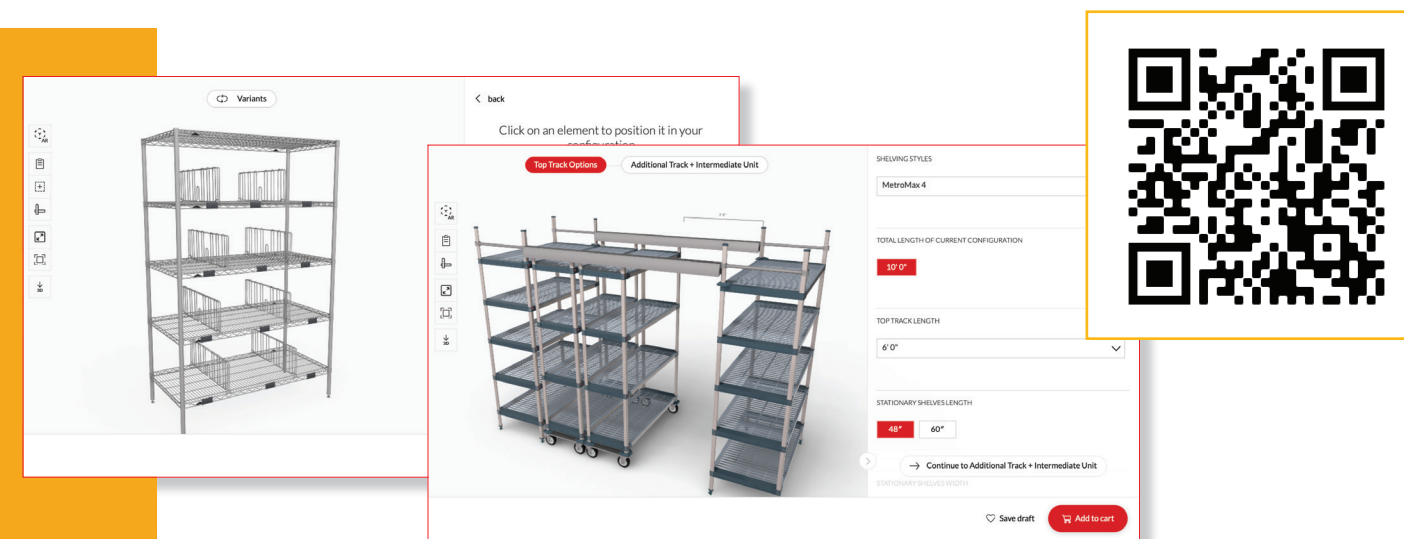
Variants

AR

back

Click on an element to position it in your configuration

Top Track Options

Additional Track + Intermediate Unit

AR

SHELVING STYLES

MetroMax 4

TOTAL LENGTH OF CURRENT CONFIGURATION

10' 0"

TOP TRACK LENGTH

6' 0"

STATIONARY SHELVES LENGTH

48"

60"

Continue to Additional Track + Intermediate Unit

STATIONARY SHELVES WIDTH

Save draft

Add to cart